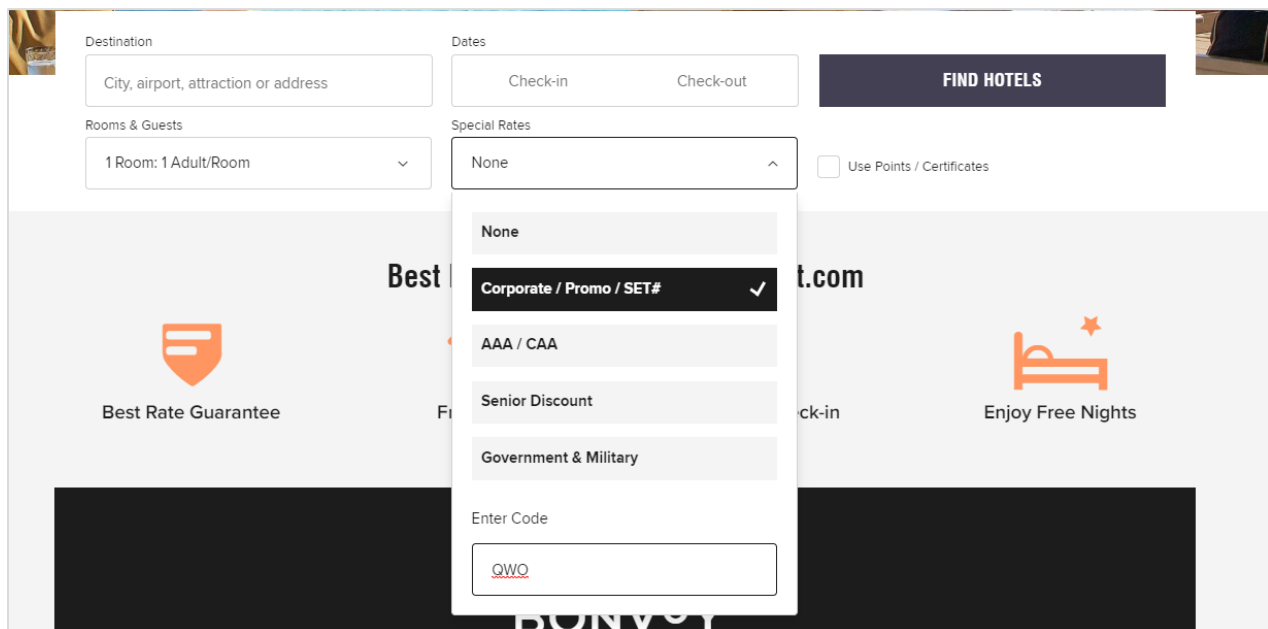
Destination

City, airport, attraction or address

Dates

Check-in

Check-out

FIND HOTELS

Rooms & Guests

1 Room: 1 Adult/Room

Special Rates

None

Use Points / Certificates

None

Corporate / Promo / SET#

AAA / CAA

Senior Discount

Government & Military

Enter Code

QWO

Best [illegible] t.com

Best Rate Guarantee

Fr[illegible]

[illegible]ck-in

Enjoy Free Nights

BONVOY